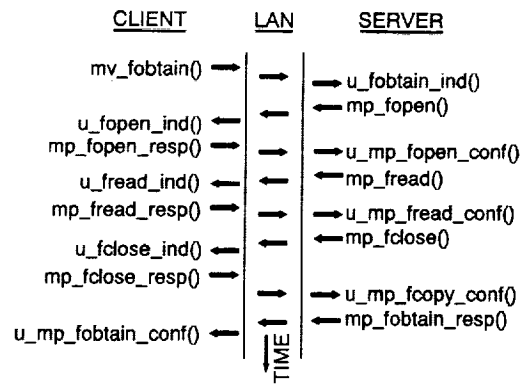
CLIENT LAN SERVER

mv_fobtain()
u_fobtain_ind()
mp_fopen()
u_fopen_ind()
mp_fopen_resp()
u_mp_fopen_conf()
u_fread_ind()
mp_fread()
mp_fread_resp()
u_mp_fread_conf()
u_fclose_ind()
mp_fclose()
mp_fclose_resp()
u_mp_fcopy_conf()
u_mp_fobtain_conf()
mp_fobtain_resp()

TIME